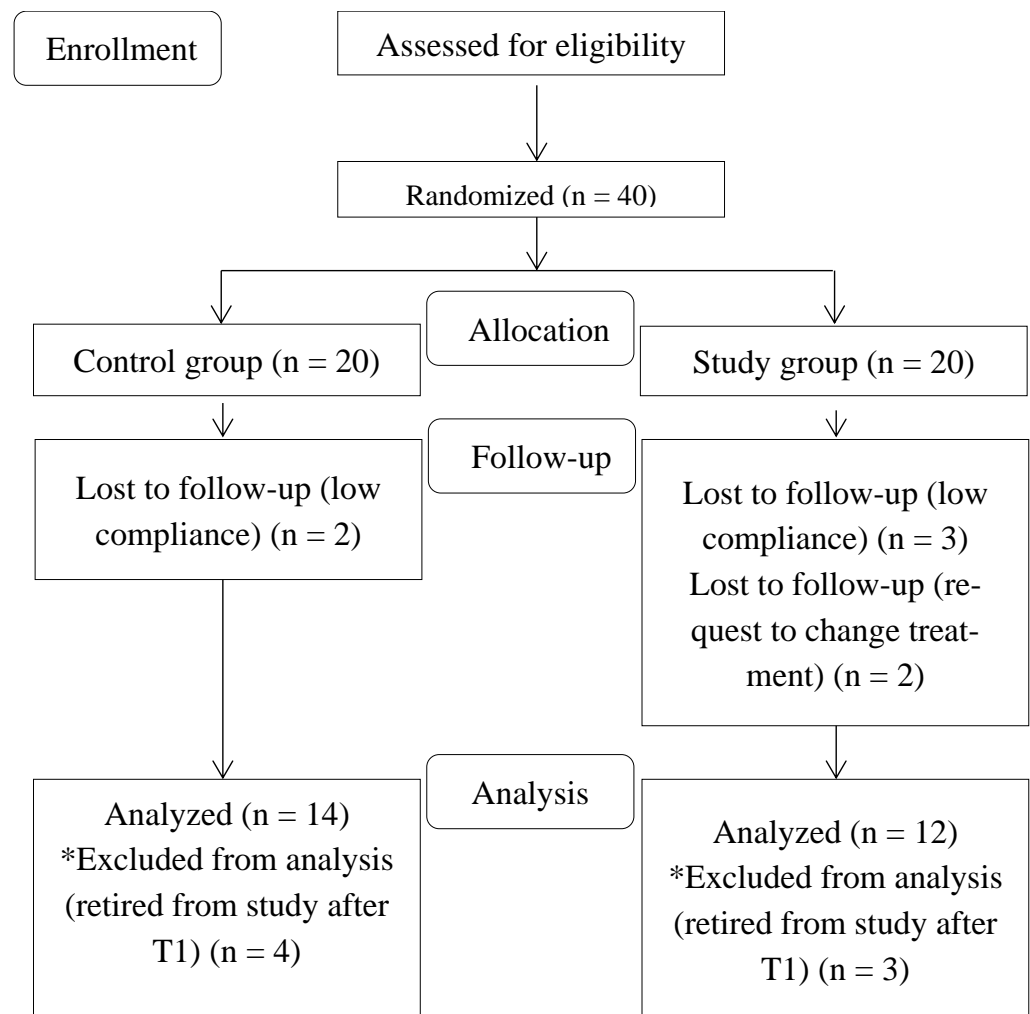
Enrollment

Assessed for eligibility

Randomized (n = 40)

Allocation

Control group (n = 20)

Study group (n = 20)

Follow-up

Lost to follow-up (low compliance) (n = 2)

Lost to follow-up (low compliance) (n = 3)
Lost to follow-up (request to change treatment) (n = 2)

Analysis

Analyzed (n = 14)
*Excluded from analysis (retired from study after T1) (n = 4)

Analyzed (n = 12)
*Excluded from analysis (retired from study after T1) (n = 3)